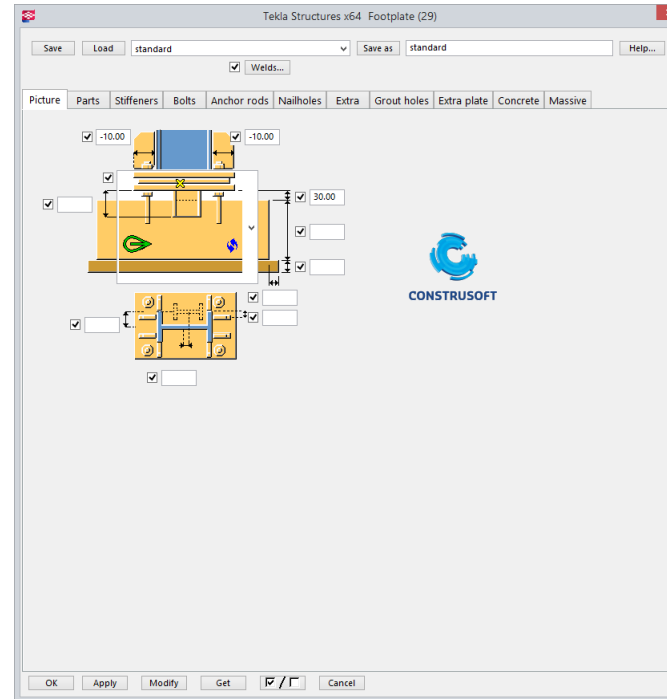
Tekla Structures x64 Footplate (29)

Save Load standard Save as standard Help...

Welds...

Picture Parts Stiffeners Bolts Anchor rods Nailholes Extra Grout holes Extra plate Concrete Massive

-10.00 -10.00

30.00

CONSTRUSOFT

OK Apply Modify Get ☑/☐ Cancel